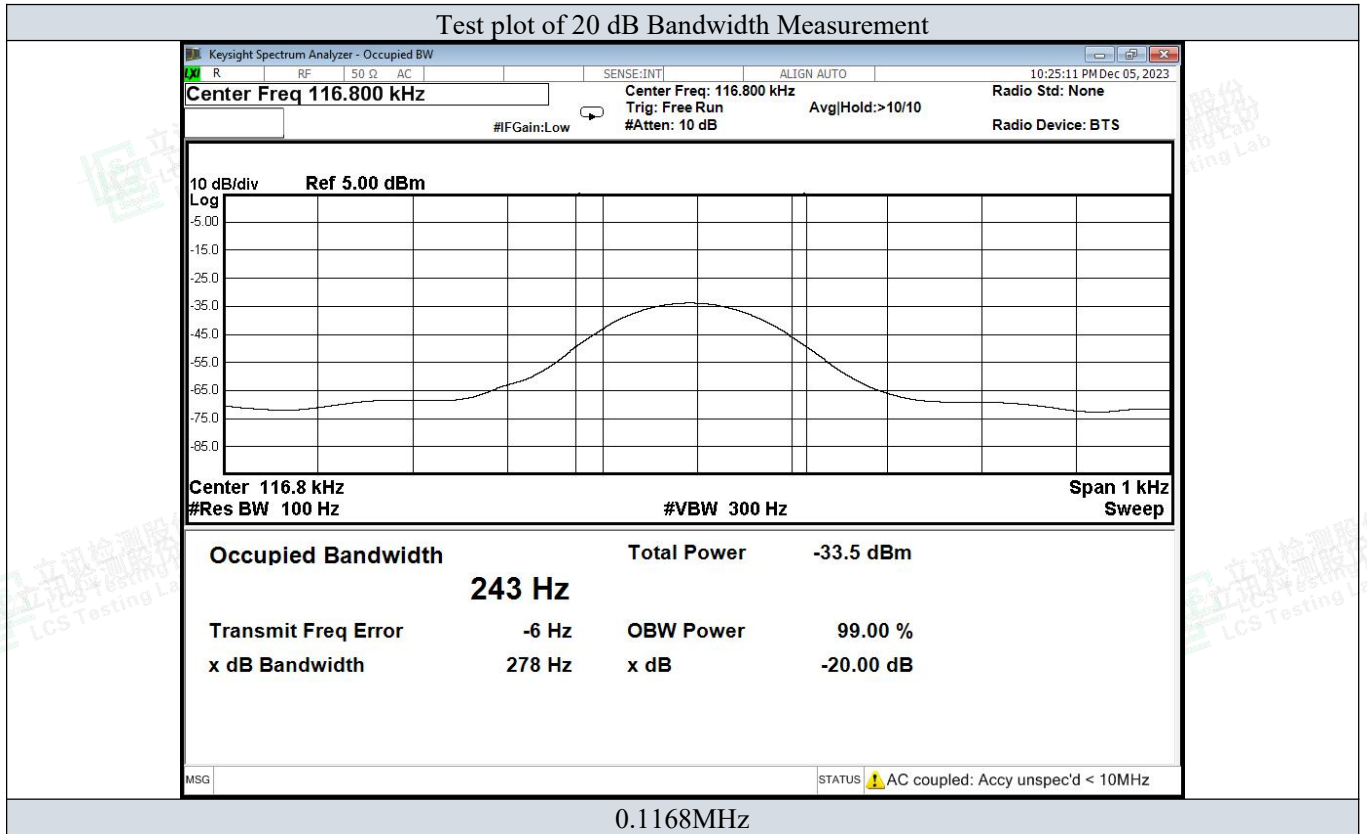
Test plot of 20 dB Bandwidth Measurement

Keysight Spectrum Analyzer - Occupied BW

LXI R RF 50 Ω AC SENSE:INT ALIGN AUTO 10:25:11 PM Dec 05, 2023

Center Freq 116.800 kHz

Center Freq: 116.800 kHz
Trig: Free Run
#Atten: 10 dB

Avg|Hold:>10/10

Radio Std: None

Radio Device: BTS

#IFGain:Low

10 dB/div Ref 5.00 dBm
Log

-5.00
-15.0
-25.0
-35.0
-45.0
-55.0
-65.0
-75.0
-85.0

Center 116.8 kHz
#Res BW 100 Hz

#VBW 300 Hz

Span 1 kHz
Sweep

Occupied Bandwidth

243 Hz

Total Power -33.5 dBm

Transmit Freq Error -6 Hz

OBW Power 99.00 %

x dB Bandwidth 278 Hz

x dB -20.00 dB

MSG

STATUS AC coupled: Accy unspec'd < 10MHz

0.1168MHz